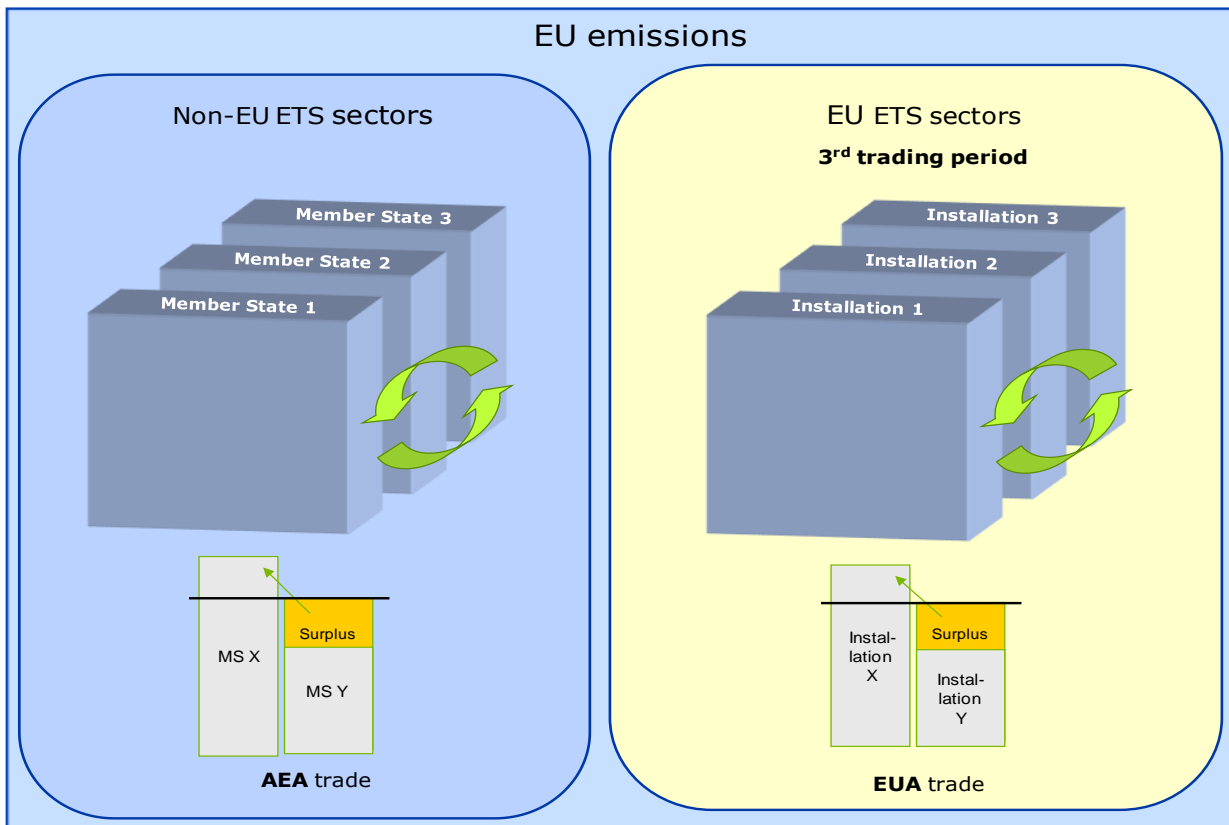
EU emissions

Non-EU ETS sectors

Member State 3

Member State 2

Member State 1

MS X

Surplus

MS Y

**AEA** trade

EU ETS sectors

**3$^{rd}$ trading period**

Installation 3

Installation 2

Installation 1

Installation X

Surplus

Installation Y

**EUA** trade